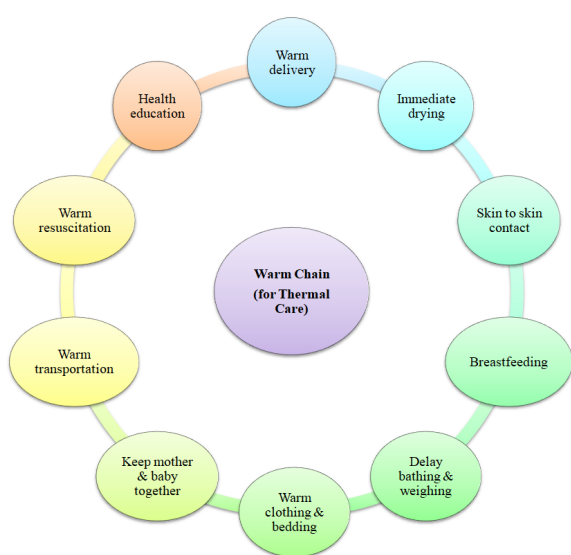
Warm Chain (for Thermal Care)

Warm delivery

Immediate drying

Skin to skin contact

Breastfeeding

Delay bathing & weighing

Warm clothing & bedding

Keep mother & baby together

Warm transportation

Warm resuscitation

Health education